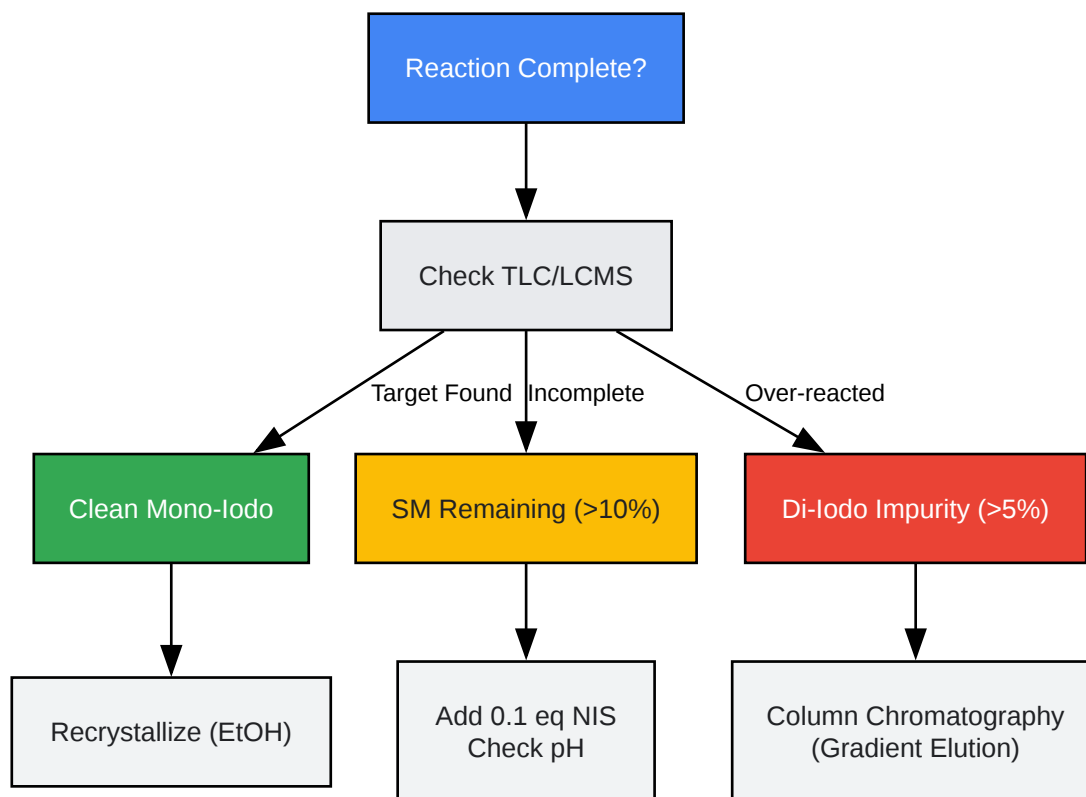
Reaction Complete?

Check TLC/LCMS

Target Found

Incomplete

Over-reacted

Clean Mono-Iodo

SM Remaining (>10%)

Di-Iodo Impurity (>5%)

Recrystallize (EtOH)

Add 0.1 eq NIS
Check pH

Column Chromatography
(Gradient Elution)